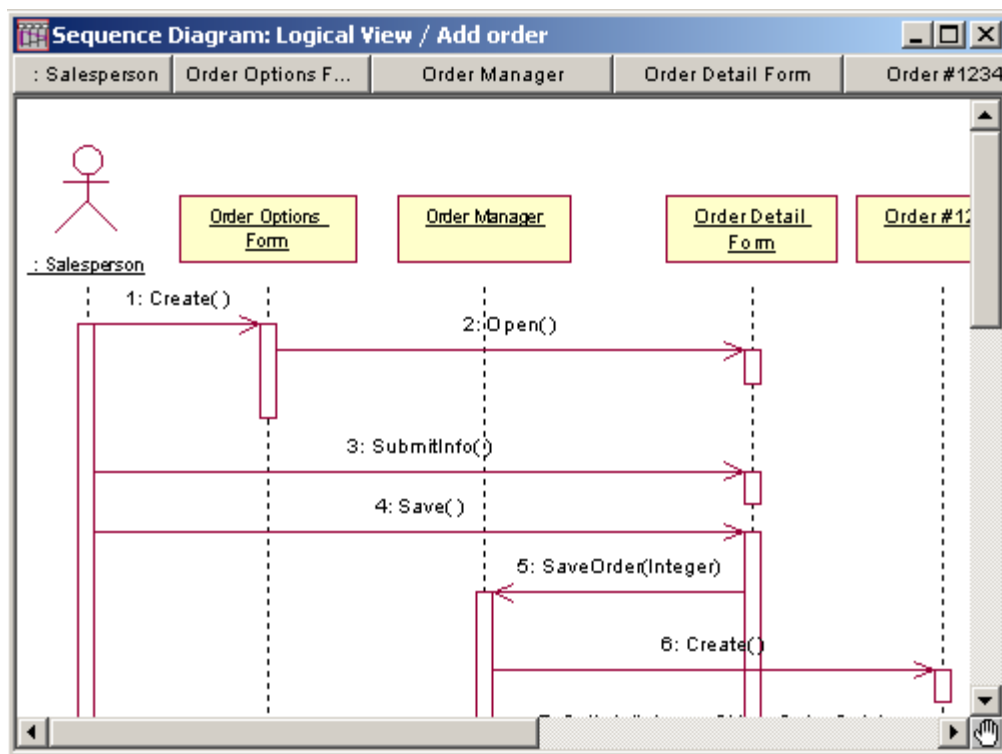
Sequence Diagram: Logical View / Add order

: Salesperson | Order Options F... | Order Manager | Order Detail Form | Order #1234

: Salesperson

Order Options Form

Order Manager

Order Detail Form

Order #12

1: Create( )

2: Open()

3: SubmitInfo()

4: Save( )

5: SaveOrder(Integer)

6: Create()

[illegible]